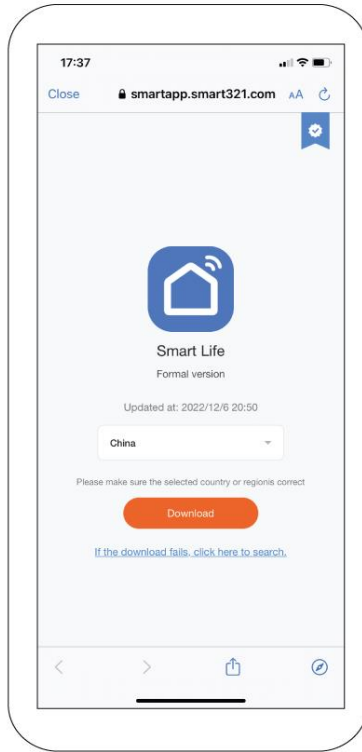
17:37

Close smartapp.smart321.com AA

Smart Life

Formal version

Updated at: 2022/12/6 20:50

China

Please make sure the selected country or regionis correct

Download

If the download fails, click here to search.